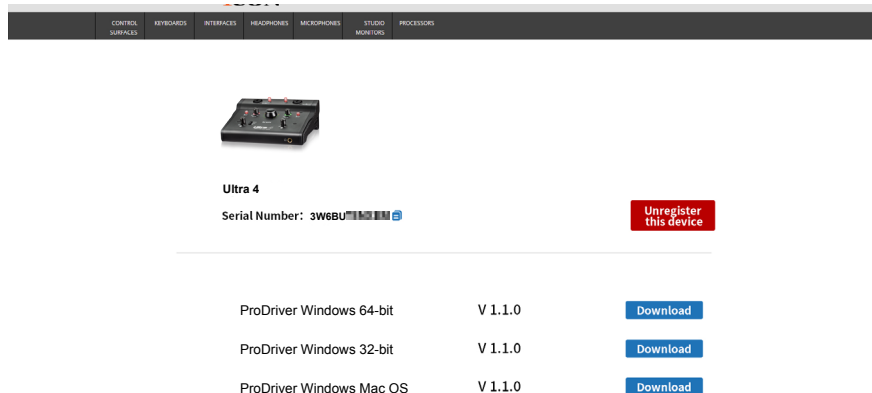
CONTROL SURFACES KEYBOARDS INTERFACES HEADPHONES MICROPHONES STUDIO MONITORS PROCESSORS

Ultra 4

Serial Number: 3W6BU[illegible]

Unregister this device

ProDriver Windows 64-bit V 1.1.0 Download

ProDriver Windows 32-bit V 1.1.0 Download

ProDriver Windows Mac OS V 1.1.0 Download